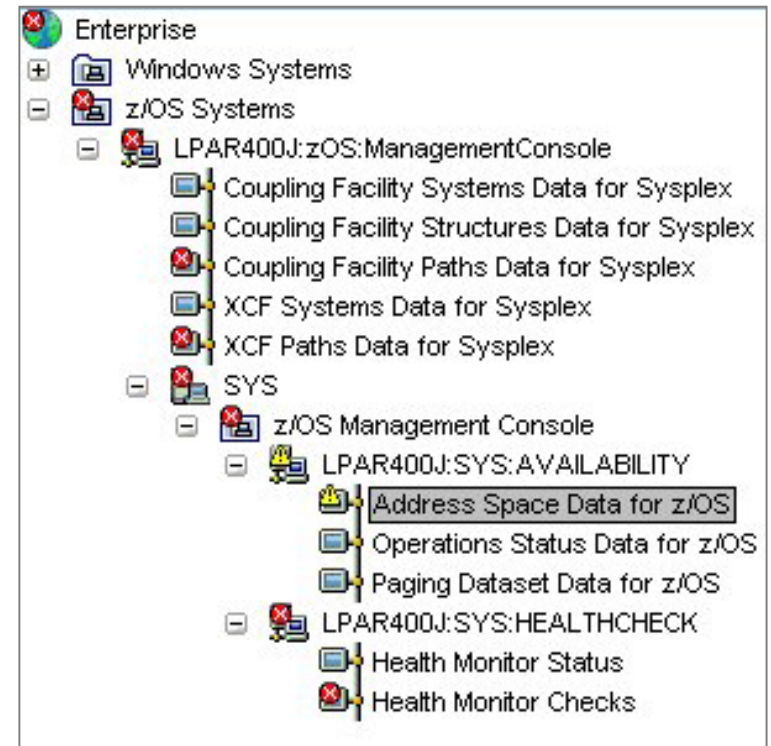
Enterprise
Windows Systems
z/OS Systems
LPAR400J:zOS:ManagementConsole
Coupling Facility Systems Data for Sysplex
Coupling Facility Structures Data for Sysplex
Coupling Facility Paths Data for Sysplex
XCF Systems Data for Sysplex
XCF Paths Data for Sysplex
SYS
z/OS Management Console
LPAR400J:SYS:AVAILABILITY
Address Space Data for z/OS
Operations Status Data for z/OS
Paging Dataset Data for z/OS
LPAR400J:SYS:HEALTHCHECK
Health Monitor Status
Health Monitor Checks